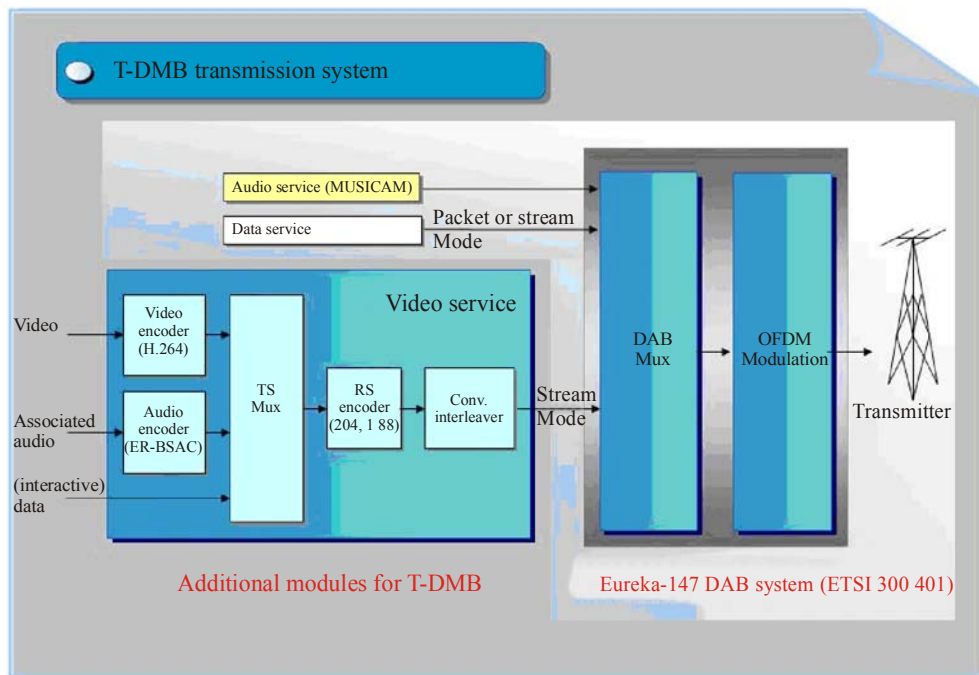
T-DMB transmission system

Audio service (MUSICAM)

Data service

Packet or stream Mode

Video service

Video

Video encoder (H.264)

Associated audio

Audio encoder (ER-BSAC)

(interactive) data

TS Mux

RS encoder (204, 1 88)

Conv. interleaver

Stream Mode

DAB Mux

OFDM Modulation

Transmitter

Additional modules for T-DMB

Eureka-147 DAB system (ETSI 300 401)